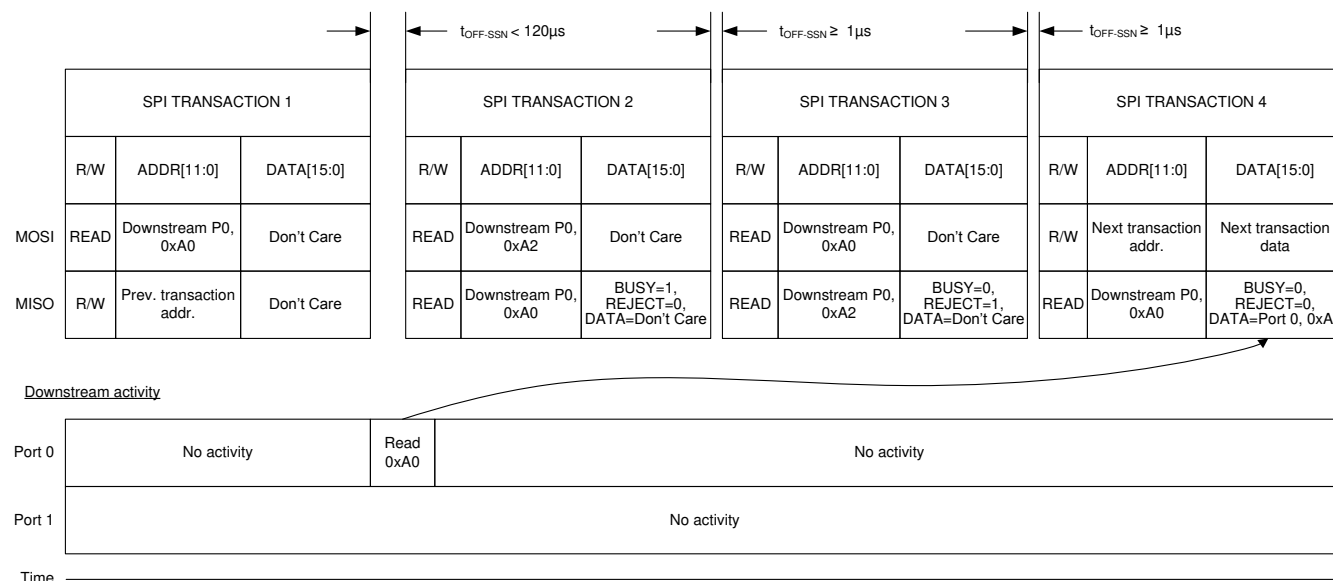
$t_{OFF\text{-}SSN}$ < 120µs $t_{OFF\text{-}SSN}$ ≥ 1µs $t_{OFF\text{-}SSN}$ ≥ 1µs

| | SPI TRANSACTION 1 | | |
|---|---|---|---|
| | R/W | ADDR[11:0] | DATA[15:0] |
| MOSI | READ | Downstream P0, 0xA0 | Don't Care |
| MISO | R/W | Prev. transaction addr. | Don't Care |

| SPI TRANSACTION 2 | | |
|---|---|---|
| R/W | ADDR[11:0] | DATA[15:0] |
| READ | Downstream P0, 0xA2 | Don't Care |
| READ | Downstream P0, 0xA0 | BUSY=1, REJECT=0, DATA=Don't Care |

| SPI TRANSACTION 3 | | |
|---|---|---|
| R/W | ADDR[11:0] | DATA[15:0] |
| READ | Downstream P0, 0xA0 | Don't Care |
| READ | Downstream P0, 0xA2 | BUSY=0, REJECT=1, DATA=Don't Care |

| SPI TRANSACTION 4 | | |
|---|---|---|
| R/W | ADDR[11:0] | DATA[15:0] |
| R/W | Next transaction addr. | Next transaction data |
| READ | Downstream P0, 0xA0 | BUSY=0, REJECT=0, DATA=Port 0, 0xA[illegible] |

Downstream activity

Port 0 No activity Read 0xA0 No activity

Port 1 No activity

Time